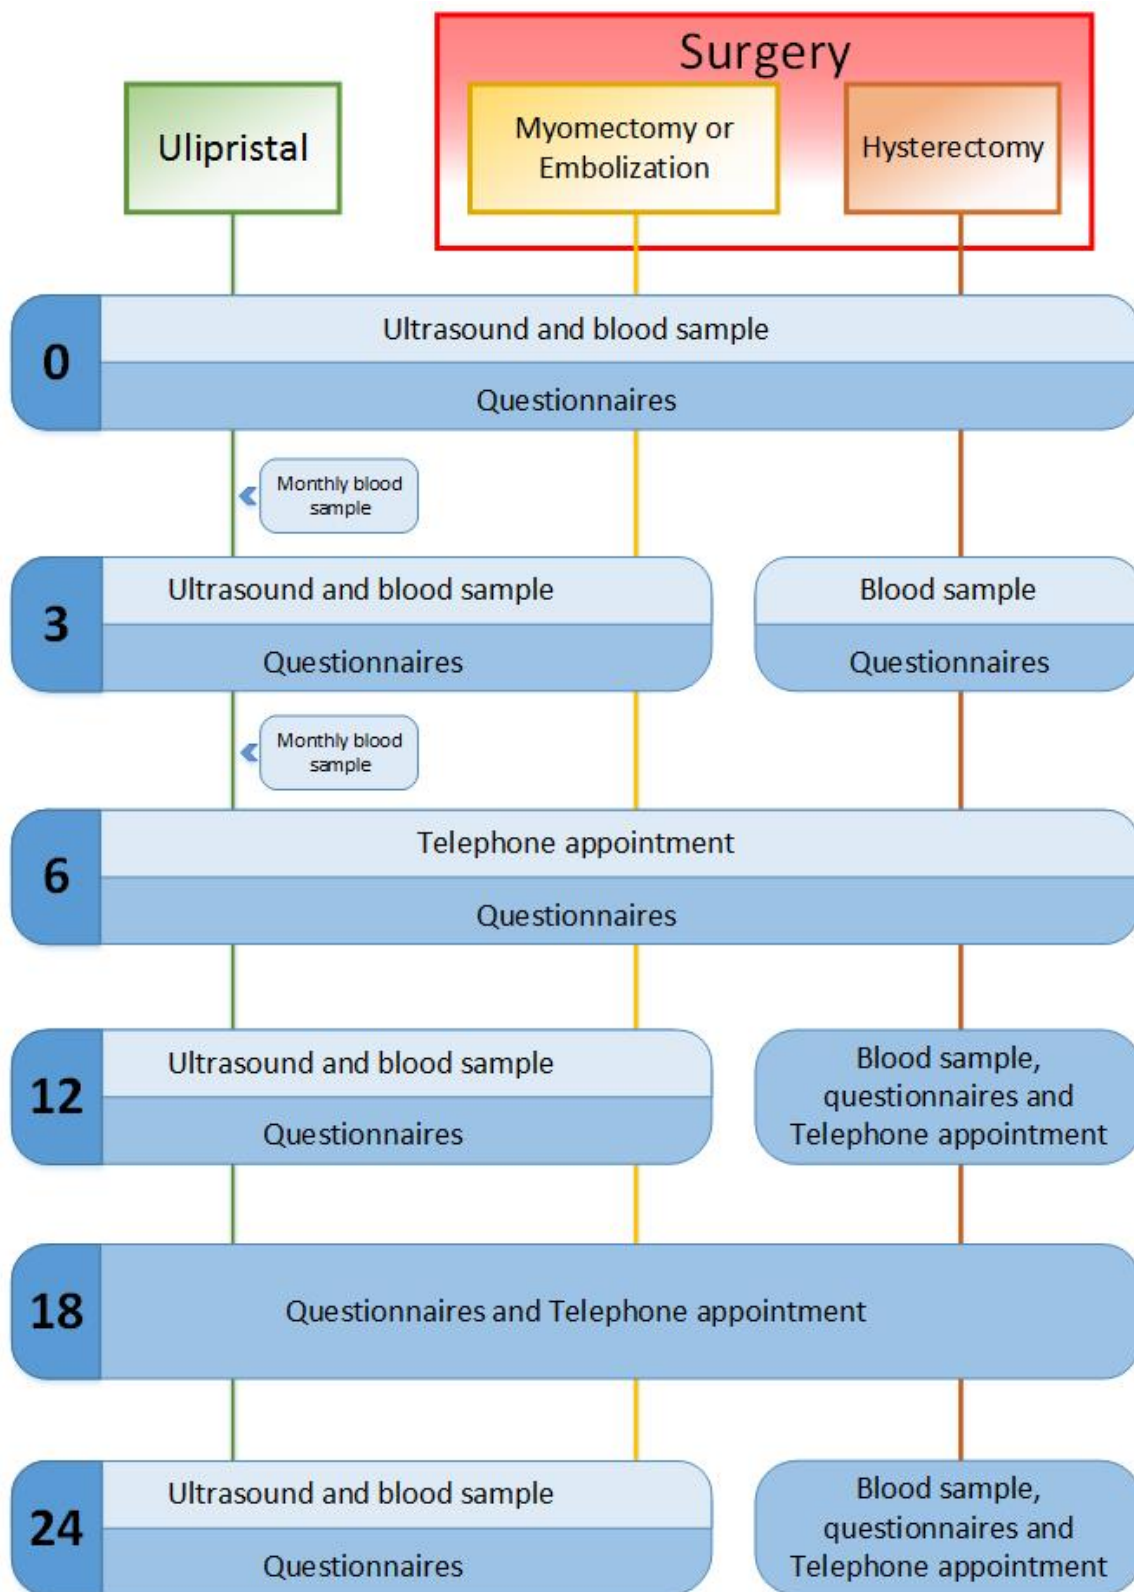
Surgery

Ulipristal

Myomectomy or Embolization

Hysterectomy

0

Ultrasound and blood sample

Questionnaires

Monthly blood sample

3

Ultrasound and blood sample

Questionnaires

Blood sample

Questionnaires

Monthly blood sample

6

Telephone appointment

Questionnaires

12

Ultrasound and blood sample

Questionnaires

Blood sample, questionnaires and Telephone appointment

18

Questionnaires and Telephone appointment

24

Ultrasound and blood sample

Questionnaires

Blood sample, questionnaires and Telephone appointment